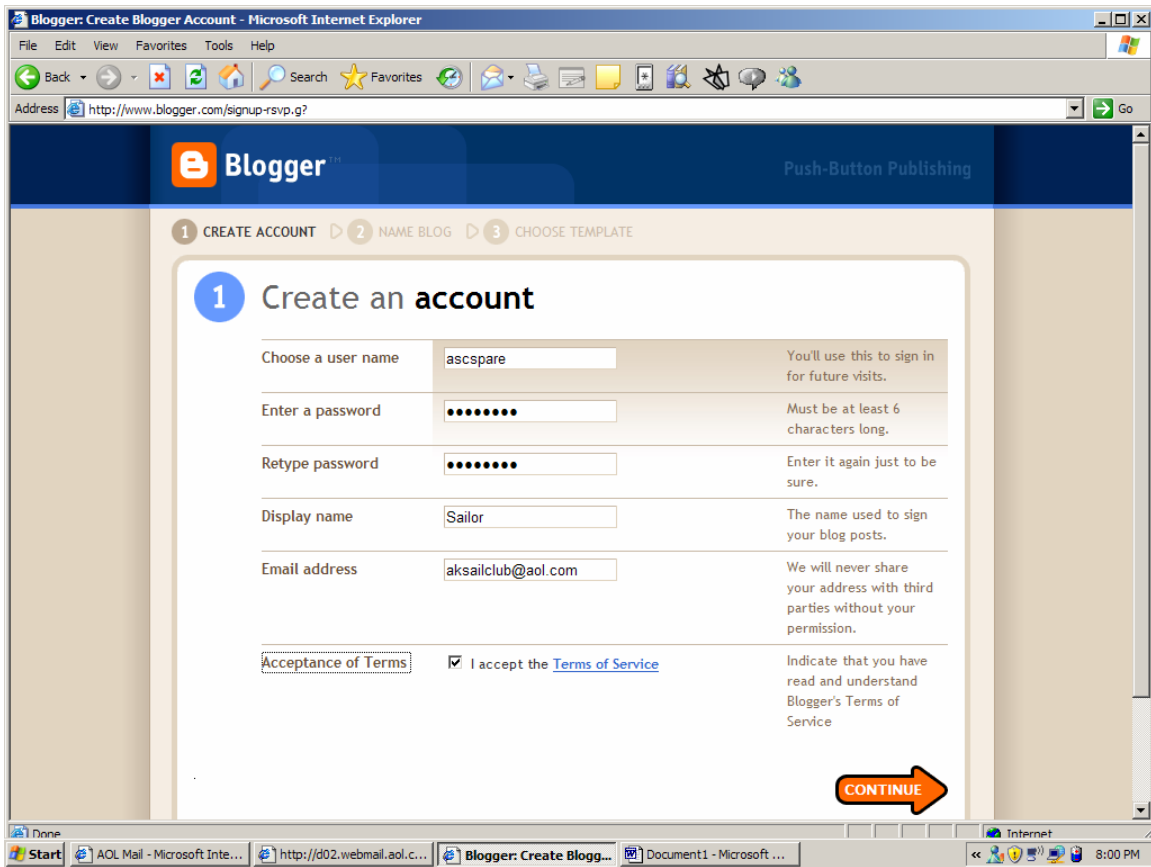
Blogger: Create Blogger Account - Microsoft Internet Explorer

File Edit View Favorites Tools Help

Back Search Favorites

Address http://www.blogger.com/signup-rsvp.g? Go

Blogger™

Push-Button Publishing

1 CREATE ACCOUNT 2 NAME BLOG 3 CHOOSE TEMPLATE

1 Create an account

| | | |
|---|---|---|
| Choose a user name | ascspare | You'll use this to sign in for future visits. |
| Enter a password | •••••••• | Must be at least 6 characters long. |
| Retype password | •••••••• | Enter it again just to be sure. |
| Display name | Sailor | The name used to sign your blog posts. |
| Email address | aksailclub@aol.com | We will never share your address with third parties without your permission. |
| Acceptance of Terms | I accept the Terms of Service | Indicate that you have read and understand Blogger's Terms of Service |

CONTINUE

Done Internet

Start AOL Mail - Microsoft Inte... http://d02.webmail.aol.c... Blogger: Create Blogg... Document1 - Microsoft ... 8:00 PM